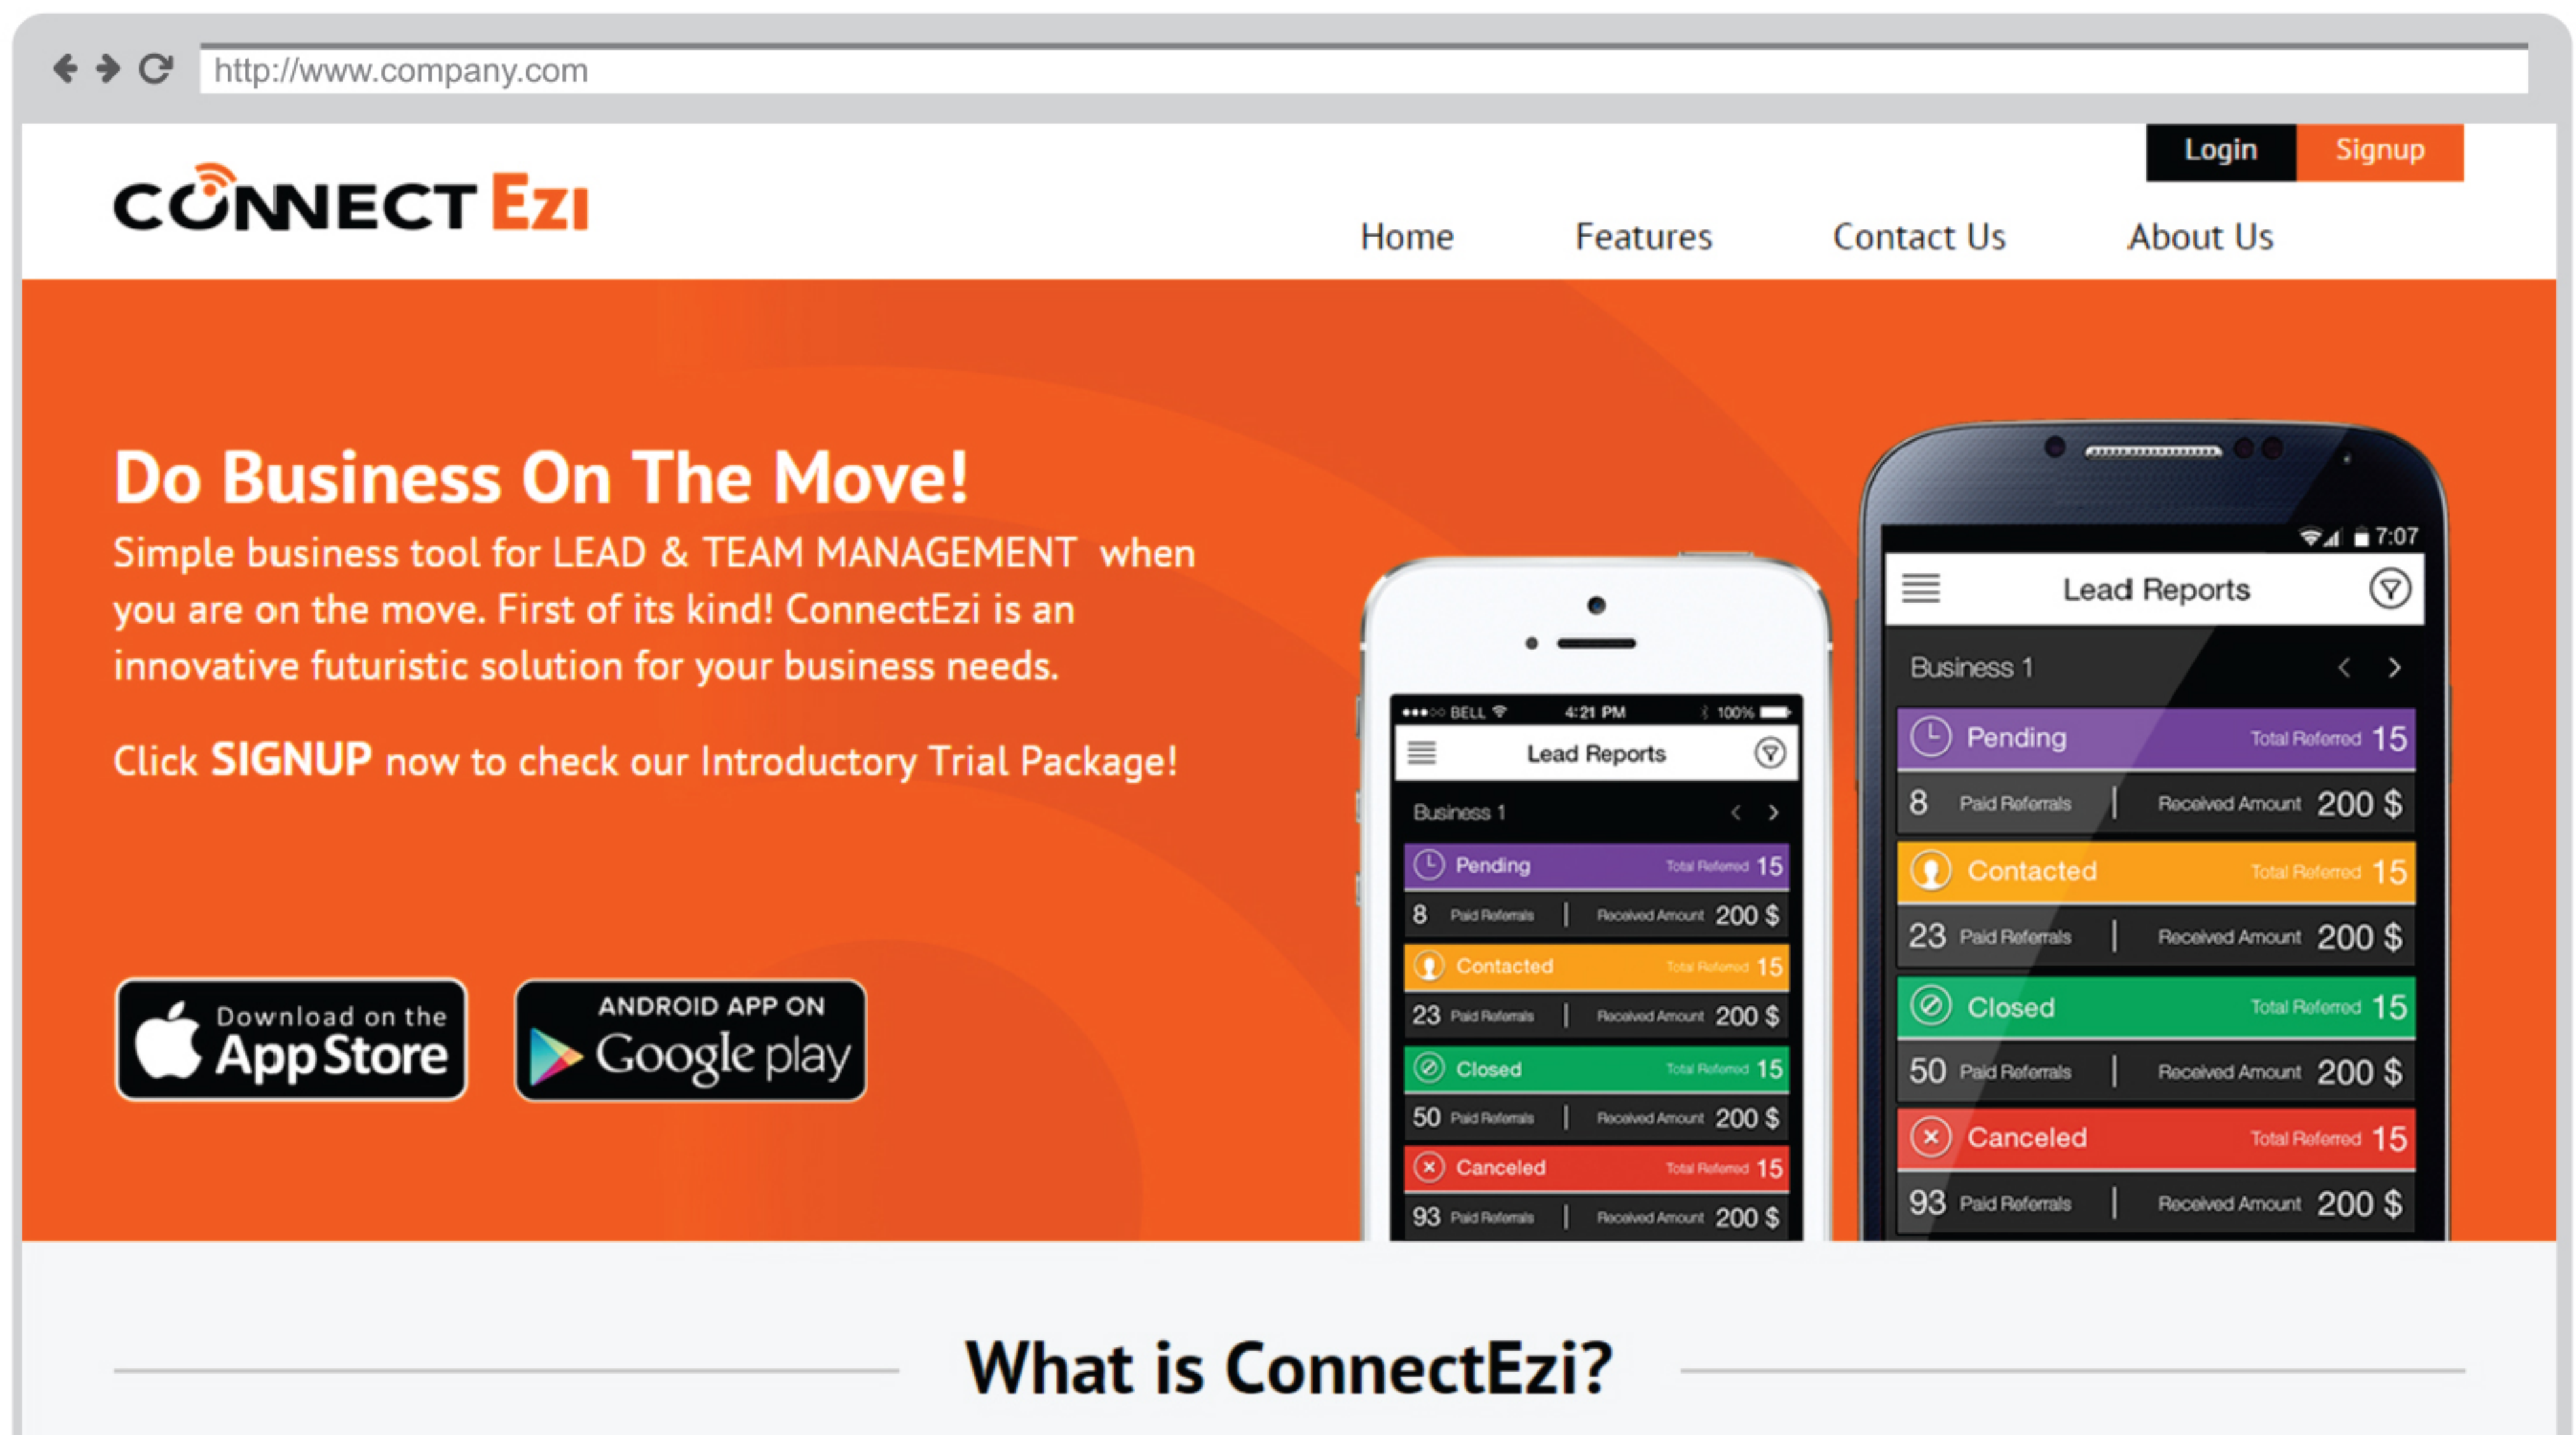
http://www.company.com

Login Signup

CONNECT Ezi

Home Features Contact Us About Us

Do Business On The Move!

Simple business tool for LEAD & TEAM MANAGEMENT when you are on the move. First of its kind! ConnectEzi is an innovative futuristic solution for your business needs.

Click SIGNUP now to check our Introductory Trial Package!

Download on the App Store

ANDROID APP ON Google play

BELL 4:21 PM 100%

Lead Reports

Business 1

Pending Total Referred 15
8 Paid Referrals | Received Amount 200 $
Contacted Total Referred 15
23 Paid Referrals | Received Amount 200 $
Closed Total Referred 15
50 Paid Referrals | Received Amount 200 $
Canceled Total Referred 15
93 Paid Referrals | Received Amount 200 $

7:07

Lead Reports

Business 1

Pending Total Referred 15
8 Paid Referrals | Received Amount 200 $
Contacted Total Referred 15
23 Paid Referrals | Received Amount 200 $
Closed Total Referred 15
50 Paid Referrals | Received Amount 200 $
Canceled Total Referred 15
93 Paid Referrals | Received Amount 200 $

What is ConnectEzi?